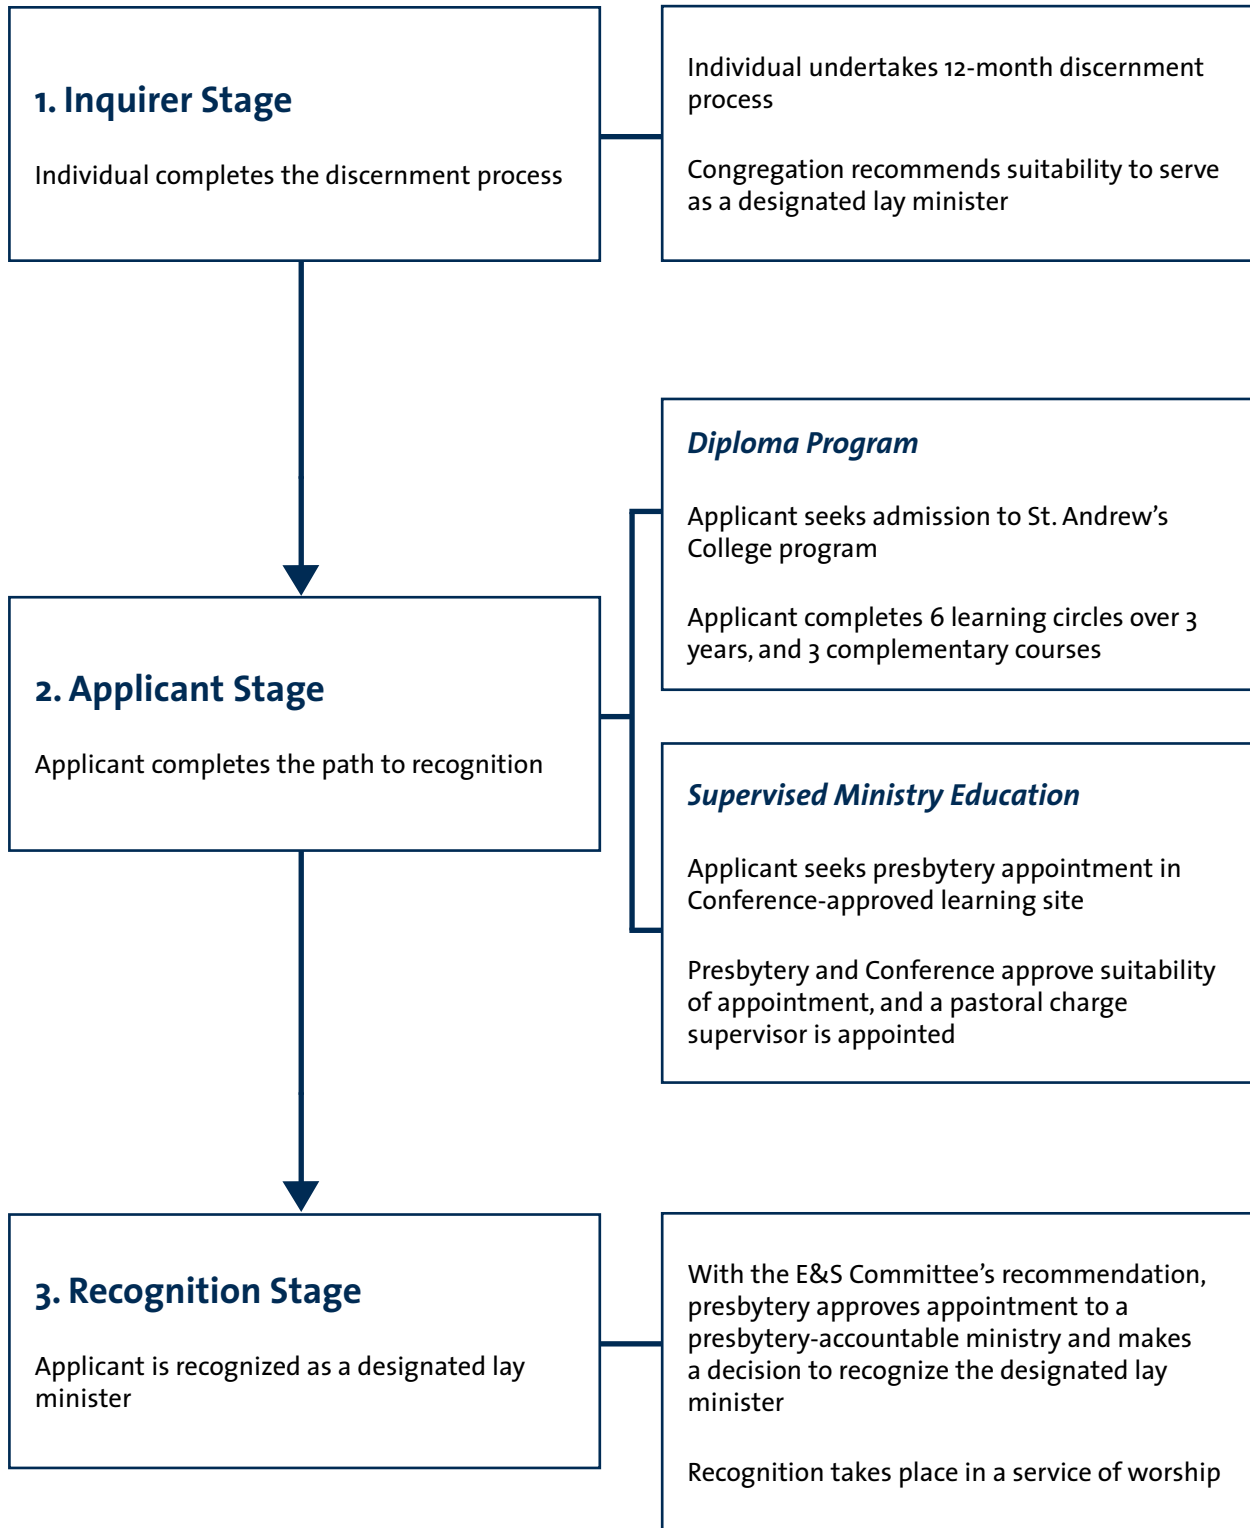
1. Inquirer Stage

Individual completes the discernment process

Individual undertakes 12-month discernment process

Congregation recommends suitability to serve as a designated lay minister

Diploma Program

Applicant seeks admission to St. Andrew’s College program

Applicant completes 6 learning circles over 3 years, and 3 complementary courses

2. Applicant Stage

Applicant completes the path to recognition

Supervised Ministry Education

Applicant seeks presbytery appointment in Conference-approved learning site

Presbytery and Conference approve suitability of appointment, and a pastoral charge supervisor is appointed

3. Recognition Stage

Applicant is recognized as a designated lay minister

With the E&S Committee’s recommendation, presbytery approves appointment to a presbytery-accountable ministry and makes a decision to recognize the designated lay minister

Recognition takes place in a service of worship